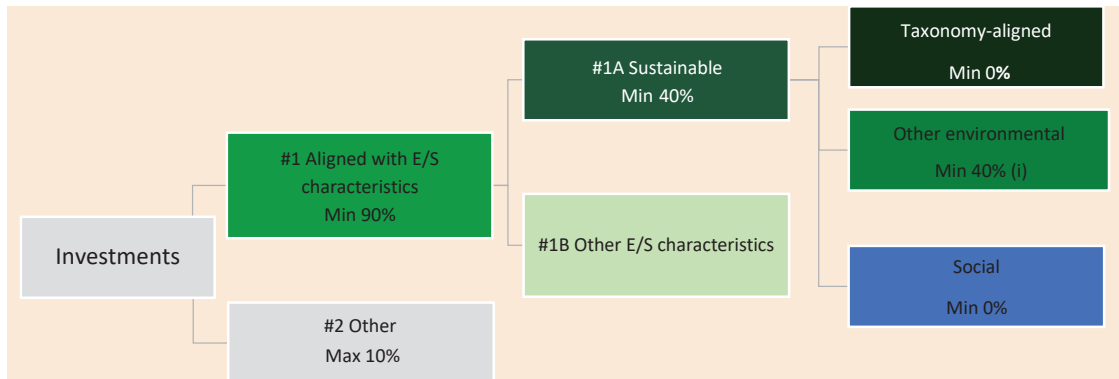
Investments

#1 Aligned with E/S characteristics
Min 90%

#2 Other
Max 10%

#1A Sustainable
Min 40%

#1B Other E/S characteristics

Taxonomy-aligned
Min 0%

Other environmental
Min 40% (i)

Social
Min 0%